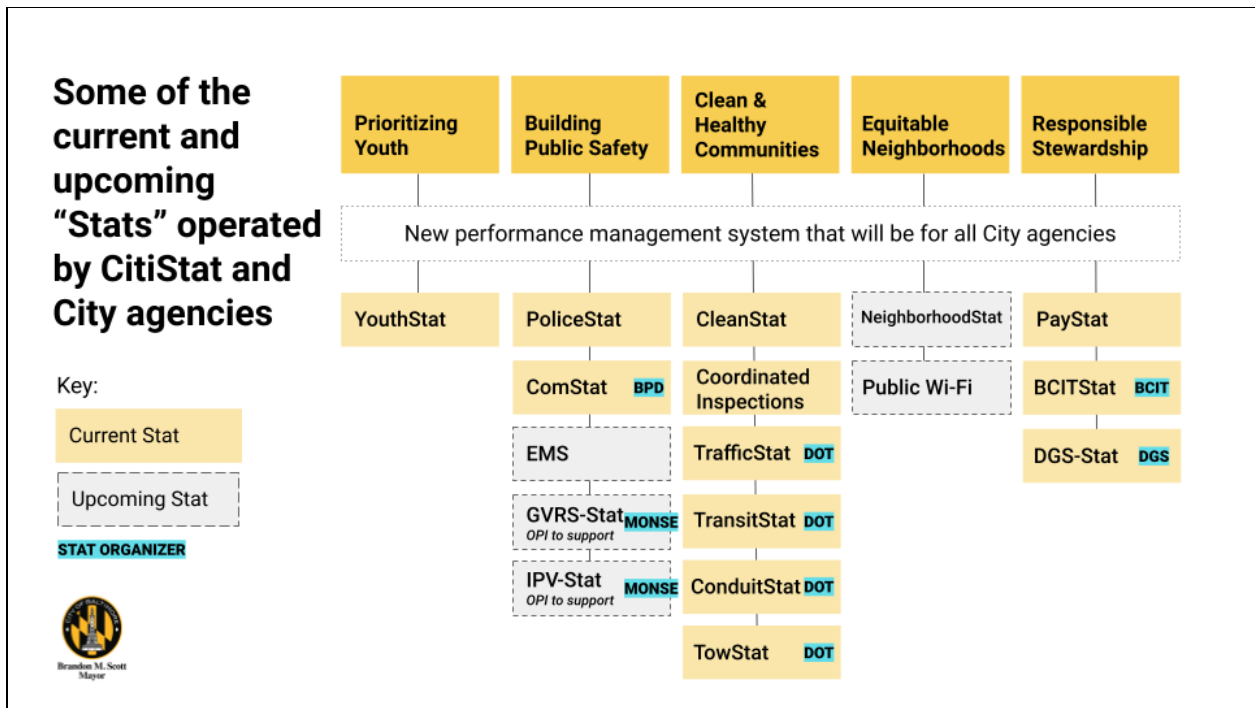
Some of the current and upcoming "Stats" operated by CitiStat and City agencies

Key:

Current Stat

Upcoming Stat

STAT ORGANIZER

Brandon M. Scott
Mayor

Prioritizing Youth

Building Public Safety

Clean & Healthy Communities

Equitable Neighborhoods

Responsible Stewardship

New performance management system that will be for all City agencies

YouthStat

PoliceStat

ComStat BPD

EMS

GVRS-Stat MONSE
OPI to support

IPV-Stat MONSE
OPI to support

CleanStat

Coordinated Inspections

TrafficStat DOT

TransitStat DOT

ConduitStat DOT

TowStat DOT

NeighborhoodStat

Public Wi-Fi

PayStat

BCITStat BCIT

DGS-Stat DGS